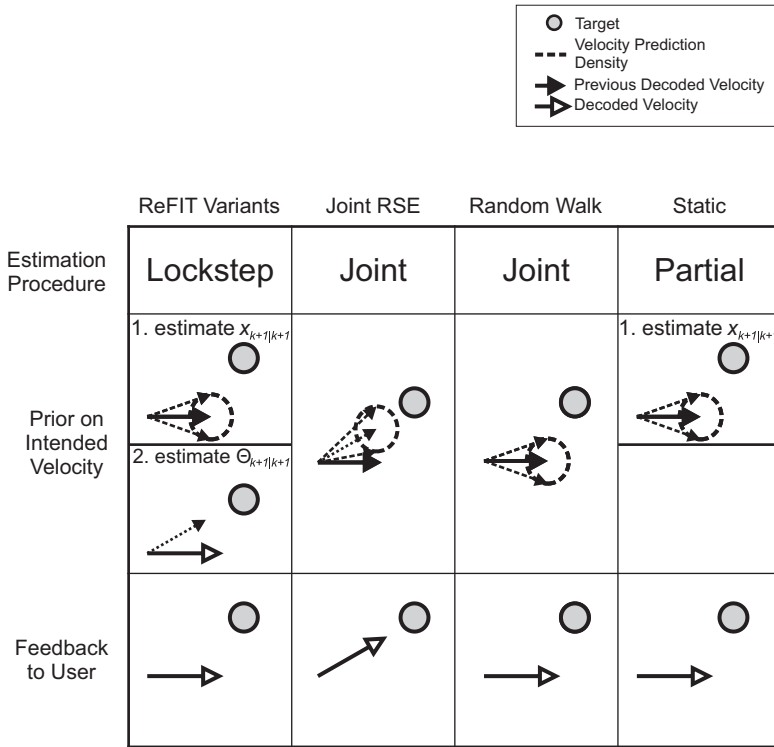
Target
Velocity Prediction Density
Previous Decoded Velocity
Decoded Velocity

| | ReFIT Variants | Joint RSE | Random Walk | Static |
|---|---|---|---|---|
| Estimation Procedure | Lockstep | Joint | Joint | Partial |
| Prior on Intended Velocity | 1. estimate $x_{k+1|k+1}$ 2. estimate $\Theta_{k+1|k+1}$ | | | 1. estimate $x_{k+1|k+}$ |
| Feedback to User | | | | |